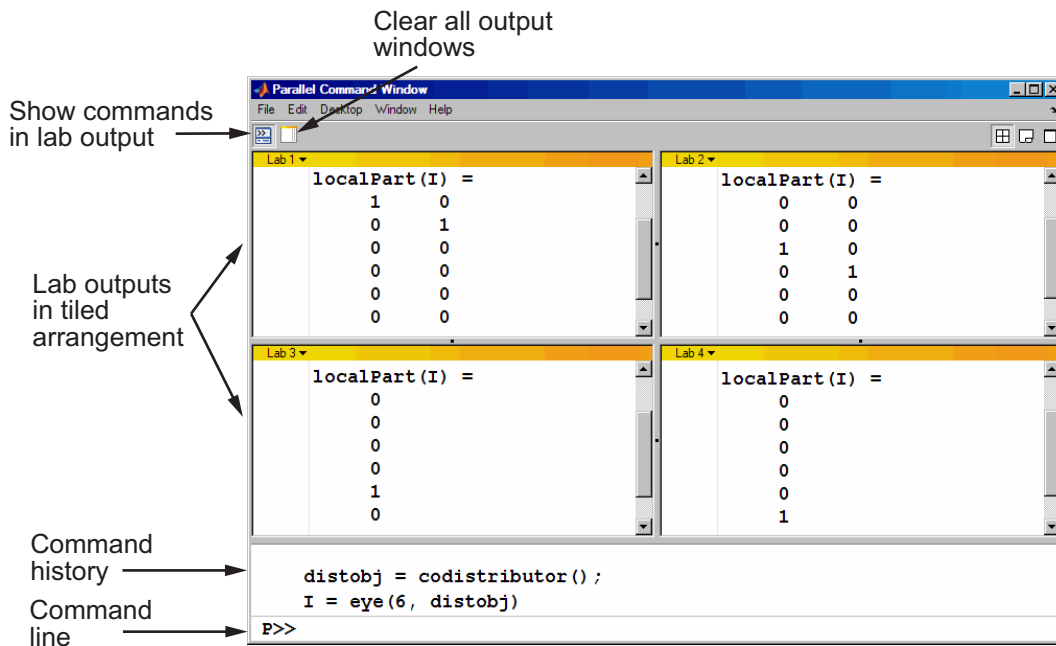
Clear all output windows

Show commands in lab output

Parallel Command Window

File Edit Desktop Window Help

Lab 1

localPart(I) =
1 0
0 1
0 0
0 0
0 0
0 0

Lab 2

localPart(I) =
0 0
0 0
1 0
0 1
0 0
0 0

Lab outputs in tiled arrangement

Lab 3

localPart(I) =
0
0
0
0
1
0

Lab 4

localPart(I) =
0
0
0
0
0
1

Command history

distobj = codistributor();
I = eye(6, distobj)

Command line

P>>